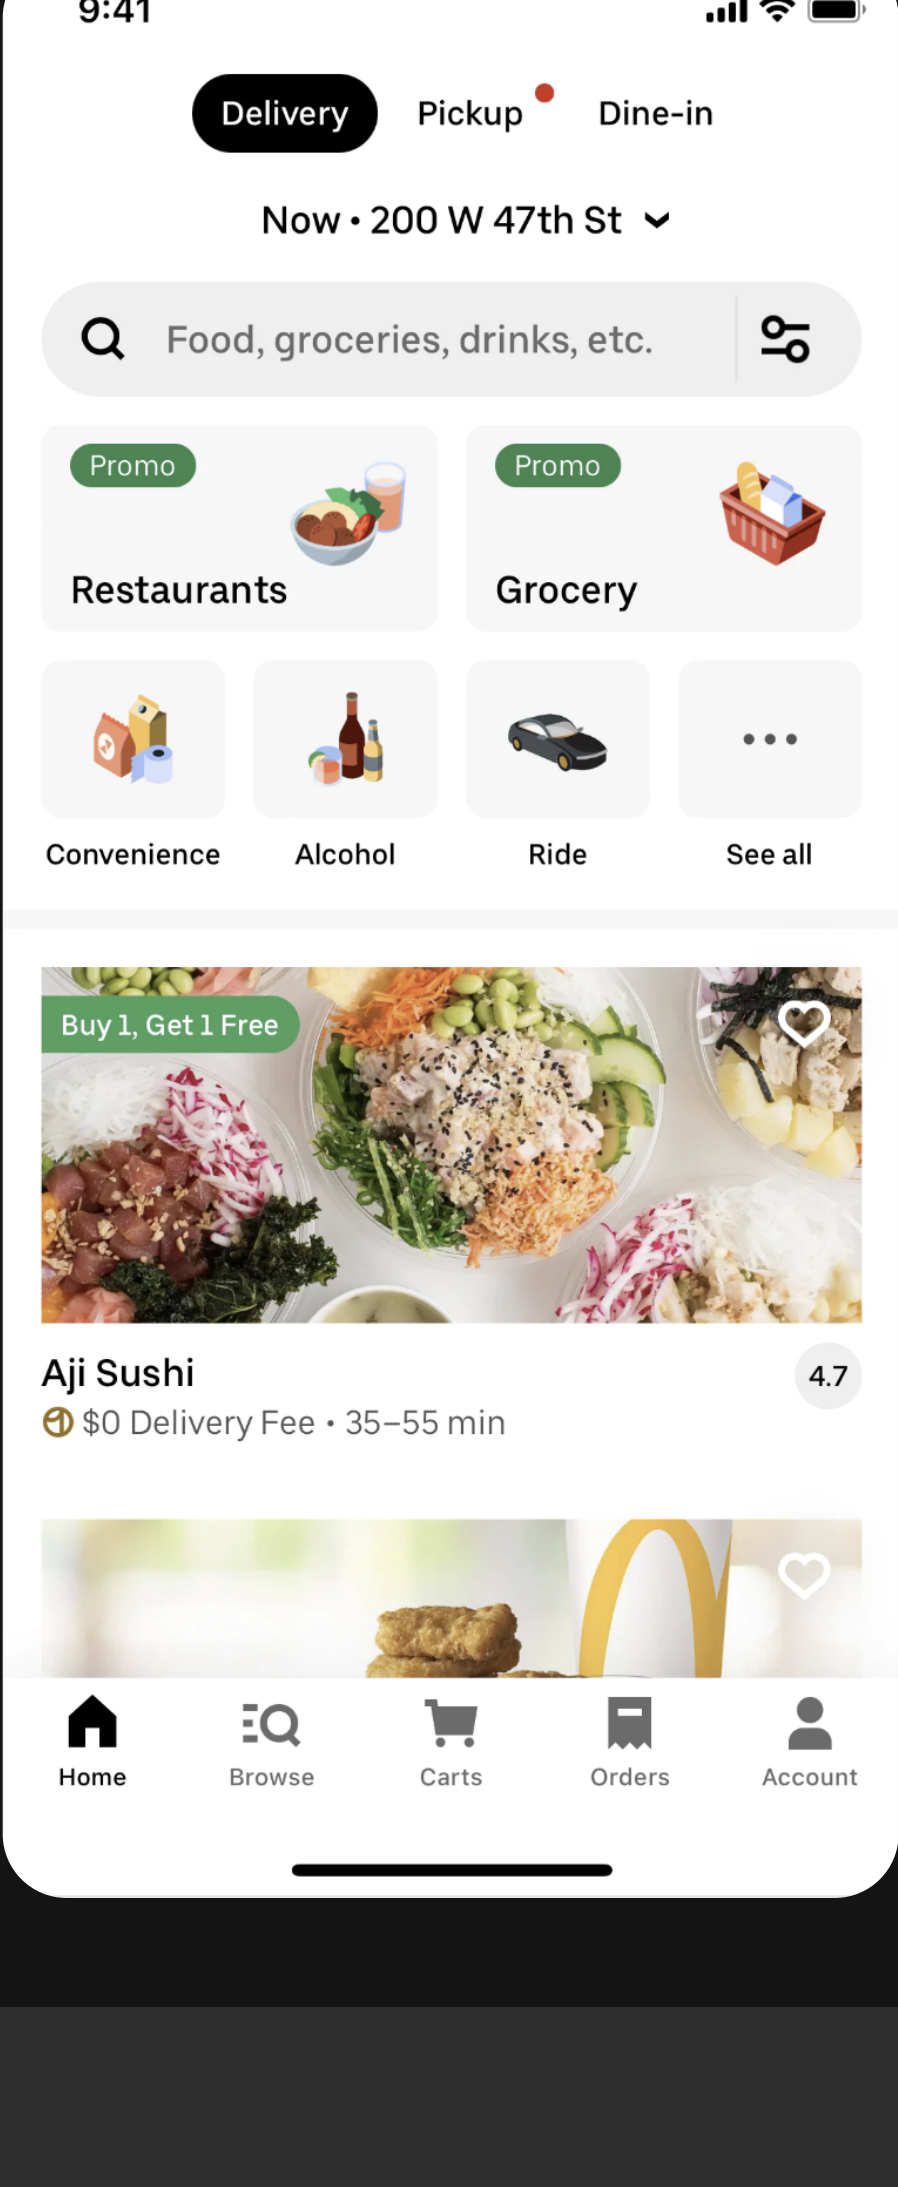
9:41

Delivery Pickup Dine-in

Now • 200 W 47th St

Food, groceries, drinks, etc.

Promo
Restaurants

Promo
Grocery

Convenience
Alcohol
Ride
See all

Buy 1, Get 1 Free

Aji Sushi
4.7
$0 Delivery Fee • 35–55 min

Home
Browse
Carts
Orders
Account